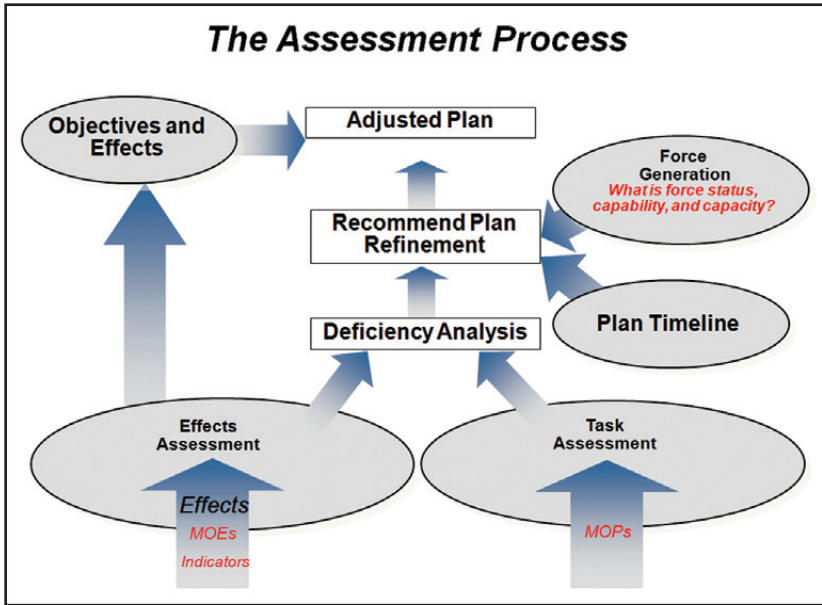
The Assessment Process

Objectives and Effects

Adjusted Plan

Force Generation
What is force status, capability, and capacity?

Recommend Plan Refinement

Plan Timeline

Deficiency Analysis

Effects Assessment

Task Assessment

Effects
MOEs
Indicators

MOPs